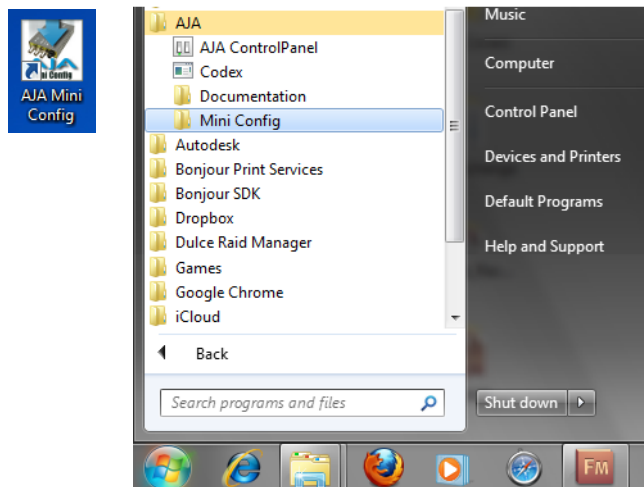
AJA Mini Config

AJA Mini Config

AJA
AJA ControlPanel
Codex
Documentation
Mini Config
Autodesk
Bonjour Print Services
Bonjour SDK
Dropbox
Dulce Raid Manager
Games
Google Chrome
iCloud

Back

Search programs and files

Music
Computer
Control Panel
Devices and Printers
Default Programs
Help and Support

Shut down

FM